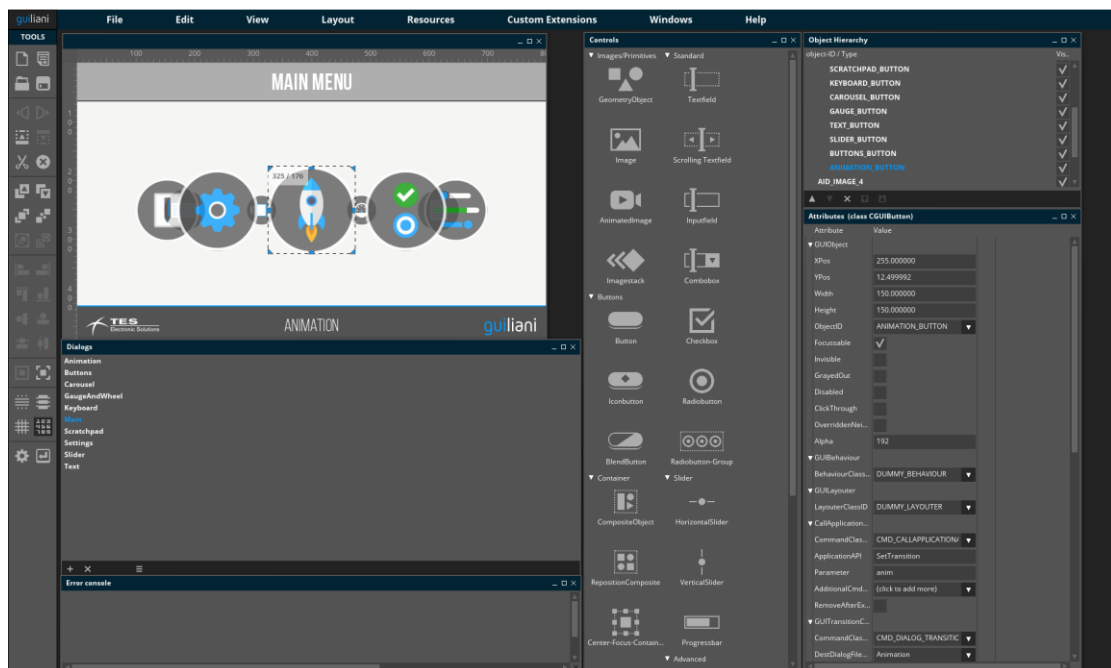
guiliani

File Edit View Layout Resources Custom Extensions Windows Help

TOOLS

100 200 300 400 500 600 700

MAIN MENU

325 / 176

TES Electronic Solutions

ANIMATION

guiliani

Dialogs

Animation
Buttons
Carousel
GaugeAndWheel
Keyboard
Main
Scratchpad
Settings
Slider
Text

+ ×

Error console

Controls

▼ Images/Primitives ▼ Standard

GeometryObject
Textfield
Image
Scrolling Textfield
AnimatedImage
Inputfield
Imagestack
Combobox

▼ Buttons

Button
Checkbox
Iconbutton
Radiobutton
BlendButton
Radiobutton-Group

▼ Container ▼ Slider

CompositeObject
HorizontalSlider
RepositionComposite
VerticalSlider
Center-Focus-Contain...
Progressbar

▼ Advanced

Object Hierarchy

object-ID / Type Vis...

SCRATCHPAD_BUTTON
KEYBOARD_BUTTON
CAROUSEL_BUTTON
GAUGE_BUTTON
TEXT_BUTTON
SLIDER_BUTTON
BUTTONS_BUTTON
ANIMATION_BUTTON
AID_IMAGE_4

Attributes (class CGUIButton)

| Attribute | Value |
|---|---|
| ▼ GUIObject | |
| XPos | 255.000000 |
| YPos | 12.499992 |
| Width | 150.000000 |
| Height | 150.000000 |
| ObjectID | ANIMATION_BUTTON |
| Focussable | ✓ |
| Invisible | |
| GrayedOut | |
| Disabled | |
| ClickThrough | |
| OverriddenNei... | |
| Alpha | 192 |
| ▼ GUIBehaviour | |
| BehaviourClass... | DUMMY_BEHAVIOUR |
| ▼ GUILayouter | |
| LayouterClassID | DUMMY_LAYOUTER |
| ▼ CallApplication... | |
| CommandClas... | CMD_CALLAPPLICATION/ |
| ApplicationAPI | SetTransition |
| Parameter | anim |
| AdditionalCmd... | (click to add more) |
| RemoveAfterEx... | |
| ▼ GUITransitionC... | |
| CommandClas... | CMD_DIALOG_TRANSITIC |
| DestDialogFile... | Animation |